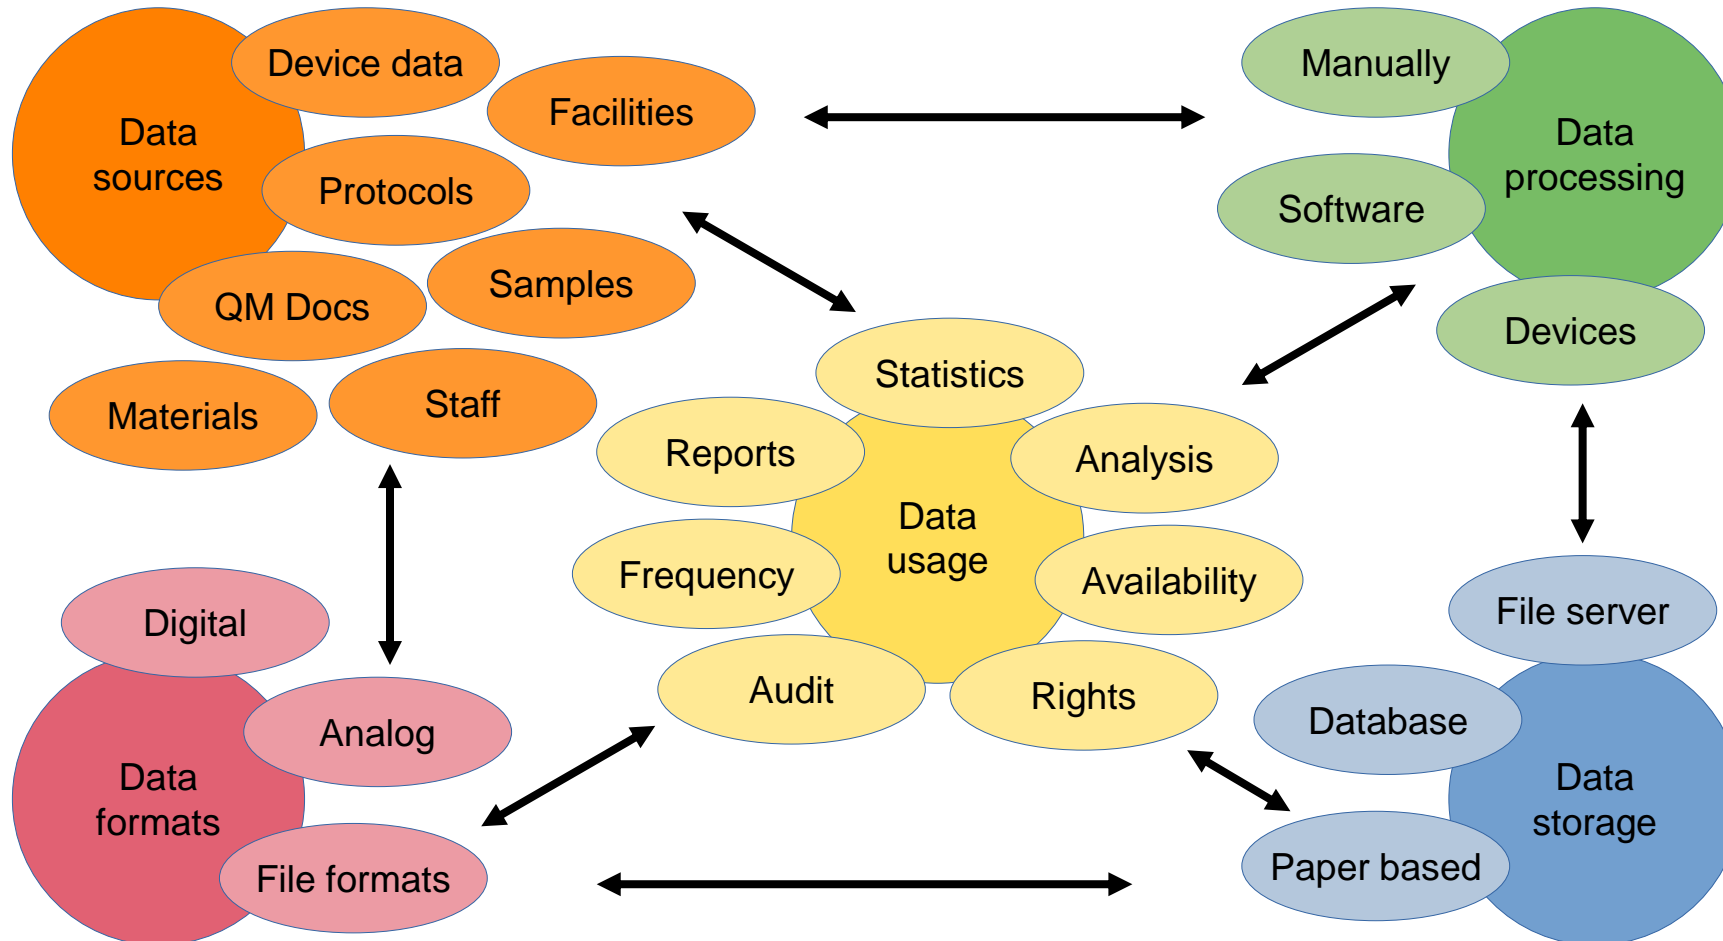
Data sources

Device data

Facilities

Protocols

QM Docs

Samples

Materials

Staff

Manually

Data processing

Software

Devices

Statistics

Reports

Analysis

Data usage

Frequency

Availability

Audit

Rights

Digital

Analog

Data formats

File formats

File server

Database

Data storage

Paper based